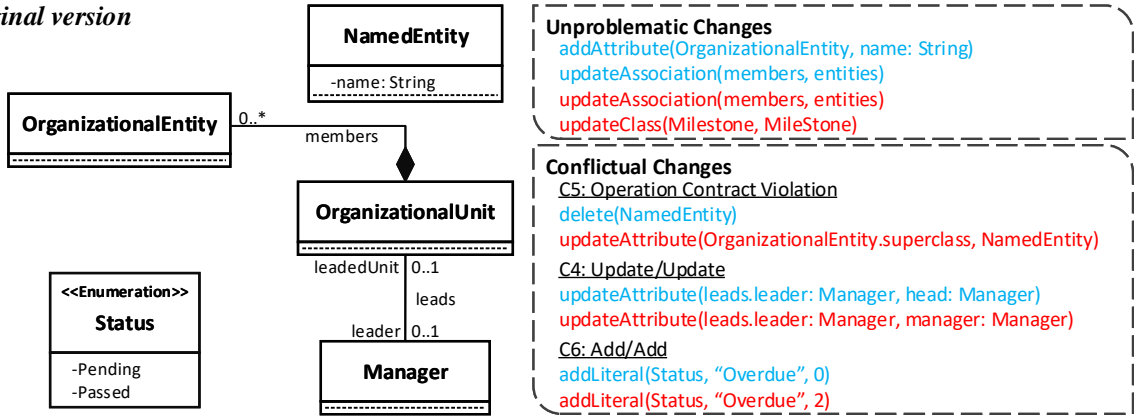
inal version

NamedEntity
-name: String

OrganizationalEntity
0..*
members

OrganizationalUnit
leadedUnit 0..1
leads
leader 0..1

Manager

<<Enumeration>>
Status
-Pending
-Passed

Unproblematic Changes
addAttribute(OrganizationalEntity, name: String)
updateAssociation(members, entities)
updateAssociation(members, entities)
updateClass(Milestone, MileStone)

Conflictual Changes
C5: Operation Contract Violation
delete(NamedEntity)
updateAttribute(OrganizationalEntity.superclass, NamedEntity)
C4: Update/Update
updateAttribute(leads.leader: Manager, head: Manager)
updateAttribute(leads.leader: Manager, manager: Manager)
C6: Add/Add
addLiteral(Status, “Overdue”, 0)
addLiteral(Status, “Overdue”, 2)